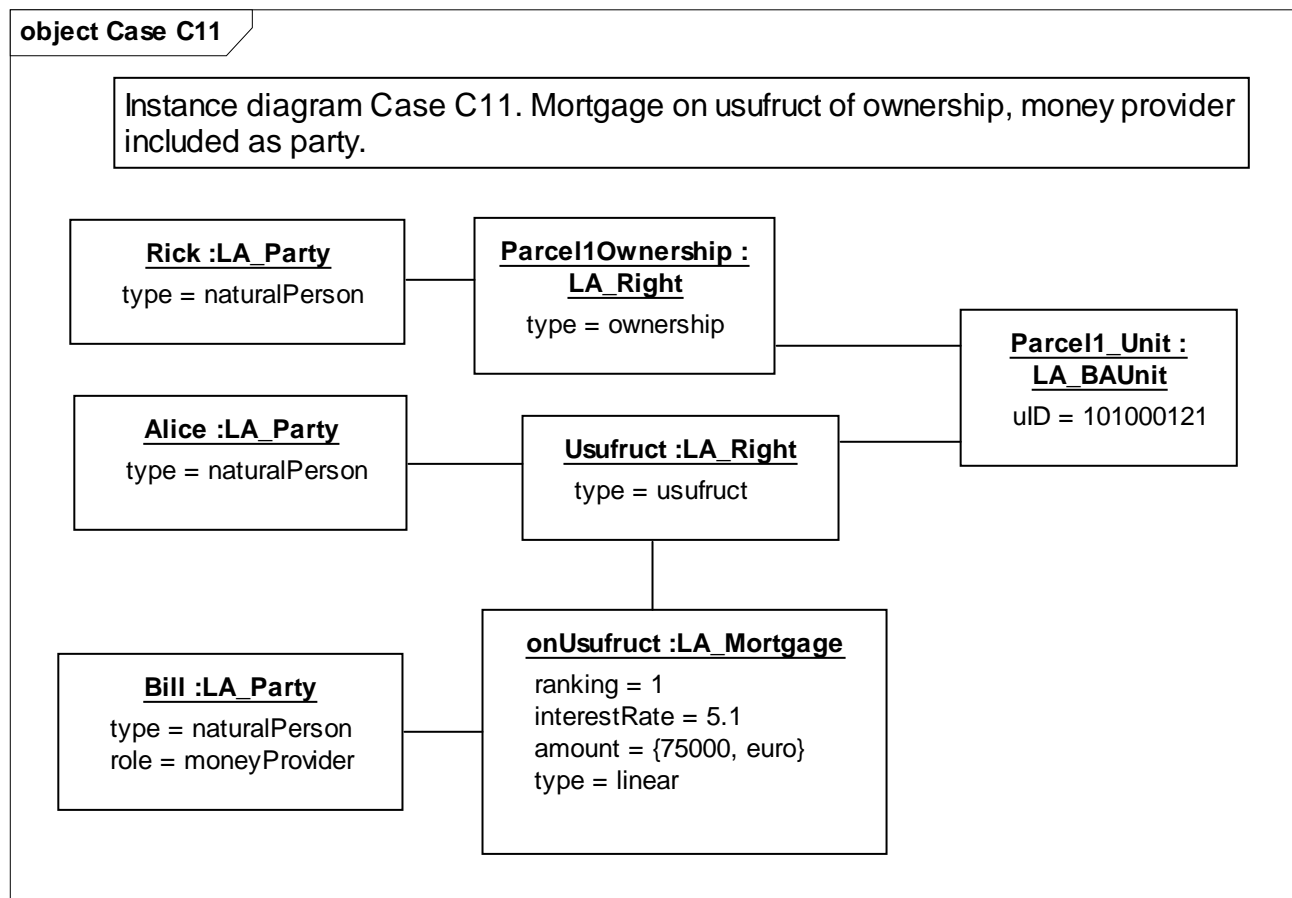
object Case C11

Instance diagram Case C11. Mortgage on usufruct of ownership, money provider included as party.

Rick :LA_Party
type = naturalPerson

Parcel1Ownership : LA_Right
type = ownership

Parcel1_Unit : LA_BAUnit
uID = 101000121

Alice :LA_Party
type = naturalPerson

Usufruct :LA_Right
type = usufruct

onUsufruct :LA_Mortgage
ranking = 1
interestRate = 5.1
amount = {75000, euro}
type = linear

Bill :LA_Party
type = naturalPerson
role = moneyProvider